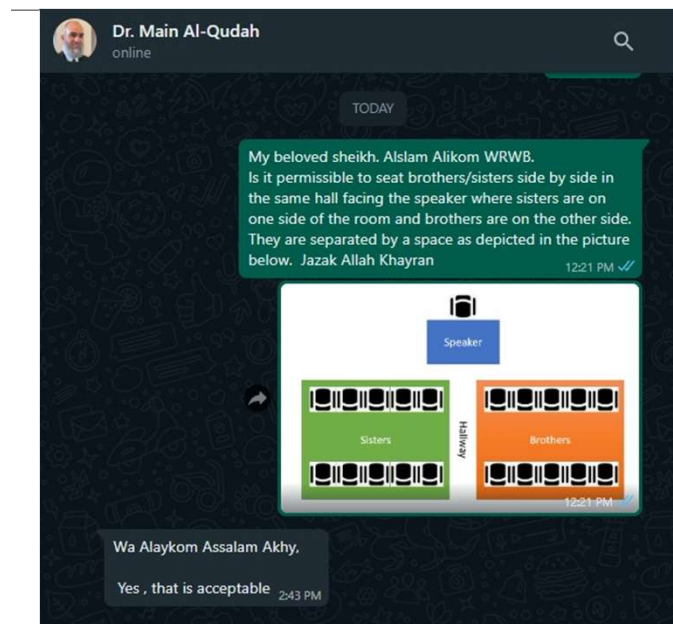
Dr. Main Al-Qudah
online

TODAY

My beloved sheikh. Alslam Alikom WRWB.
Is it permissible to seat brothers/sisters side by side in the same hall facing the speaker where sisters are on one side of the room and brothers are on the other side. They are separated by a space as depicted in the picture below. Jazak Allah Khayran
12:21 PM

Speaker

Sisters

Hallway

Brothers

12:21 PM

Wa Alaykom Assalam Akhy,

Yes , that is acceptable 2:43 PM